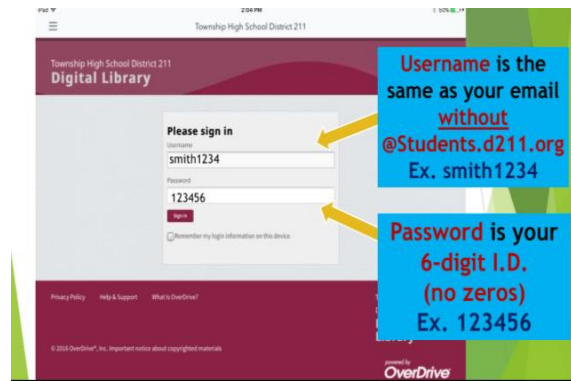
iPad
2:04 PM
50%
Township High School District 211

Township High School District 211
Digital Library

Please sign in
Username
smith1234
Password
123456
Sign in
Remember my login information on this device

Username is the same as your email without @Students.d211.org
Ex. smith1234

Password is your 6-digit I.D. (no zeros)
Ex. 123456

Privacy Policy   Help & Support   What is OverDrive?

© 2016 OverDrive®, Inc. Important notice about copyrighted materials

powered by
OverDrive